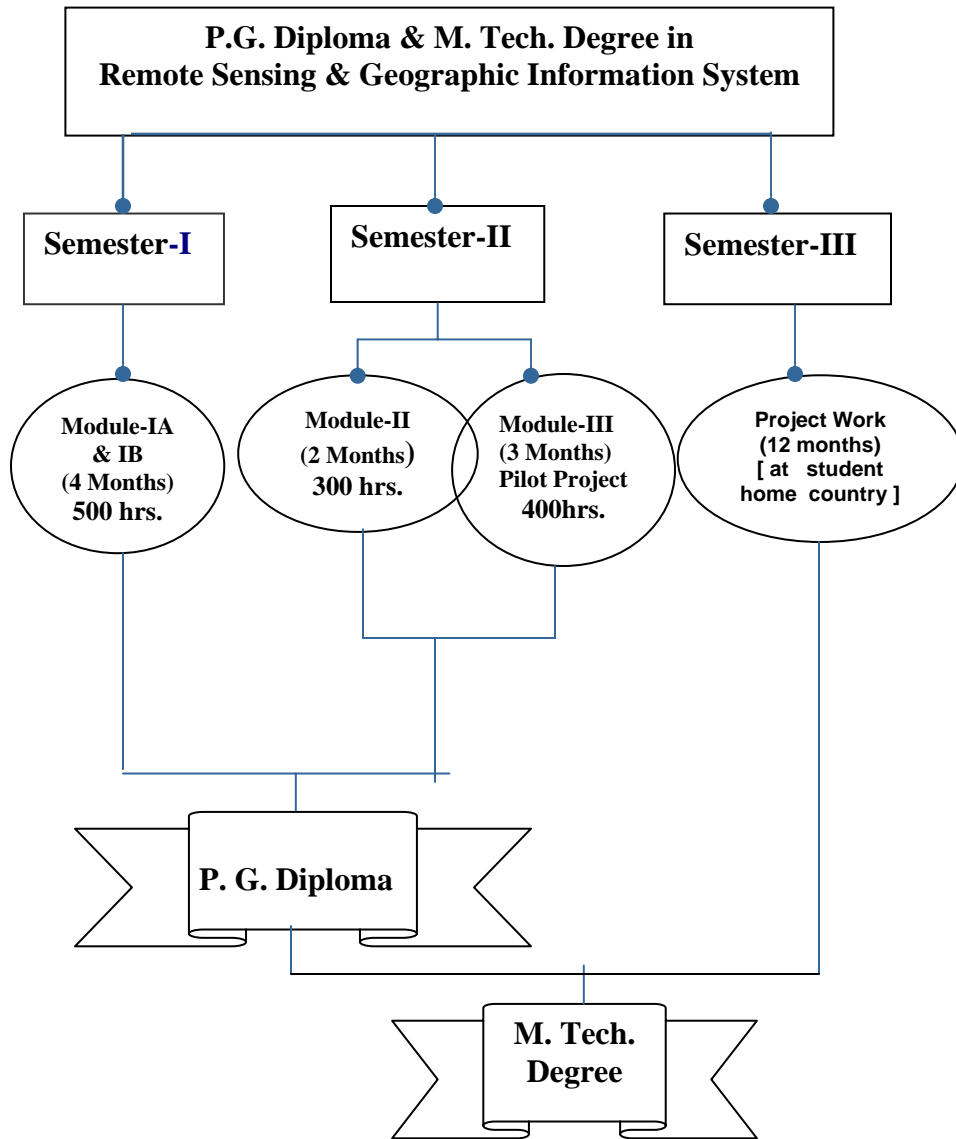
P.G. Diploma & M. Tech. Degree in
Remote Sensing & Geographic Information System

Semester-I

Semester-II

Semester-III

Module-IA & IB (4 Months) 500 hrs.

Module-II (2 Months) 300 hrs.

Module-III (3 Months) Pilot Project 400hrs.

Project Work (12 months) [ at student home country ]

P. G. Diploma

M. Tech. Degree